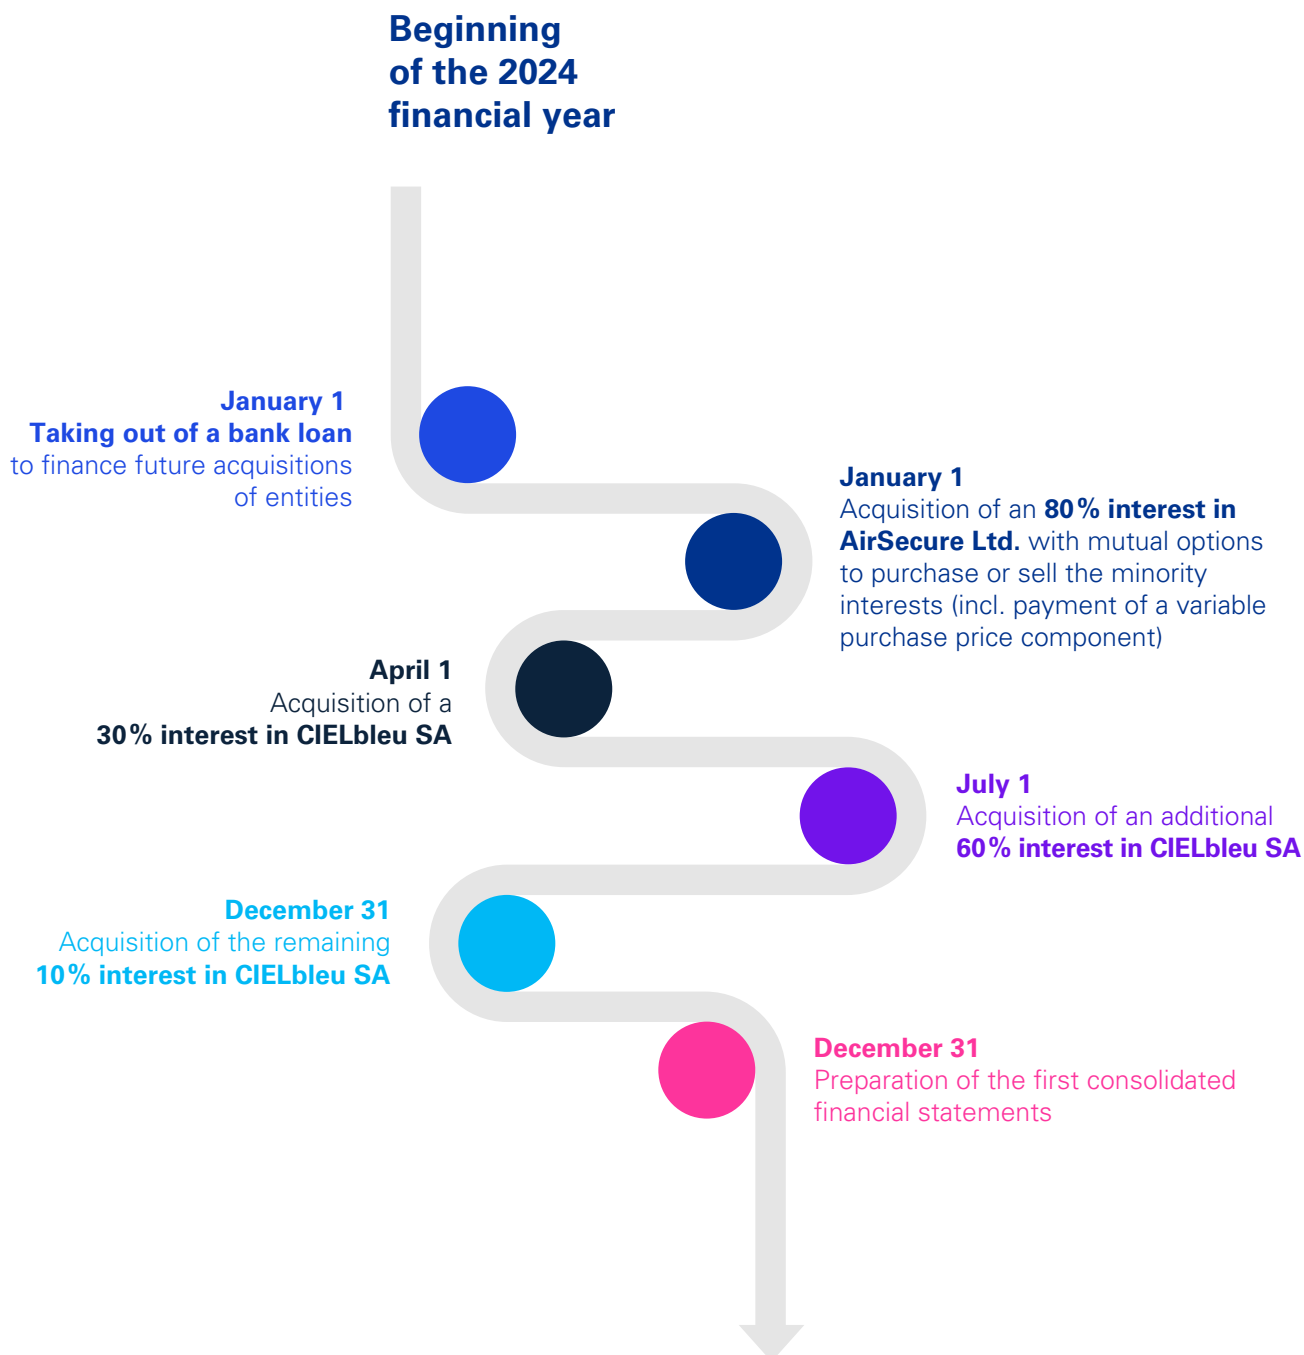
Beginning of the 2024 financial year

January 1
Taking out of a bank loan to finance future acquisitions of entities

January 1
Acquisition of an 80% interest in AirSecure Ltd. with mutual options to purchase or sell the minority interests (incl. payment of a variable purchase price component)

April 1
Acquisition of a 30% interest in CIELbleu SA

July 1
Acquisition of an additional 60% interest in CIELbleu SA

December 31
Acquisition of the remaining 10% interest in CIELbleu SA

December 31
Preparation of the first consolidated financial statements